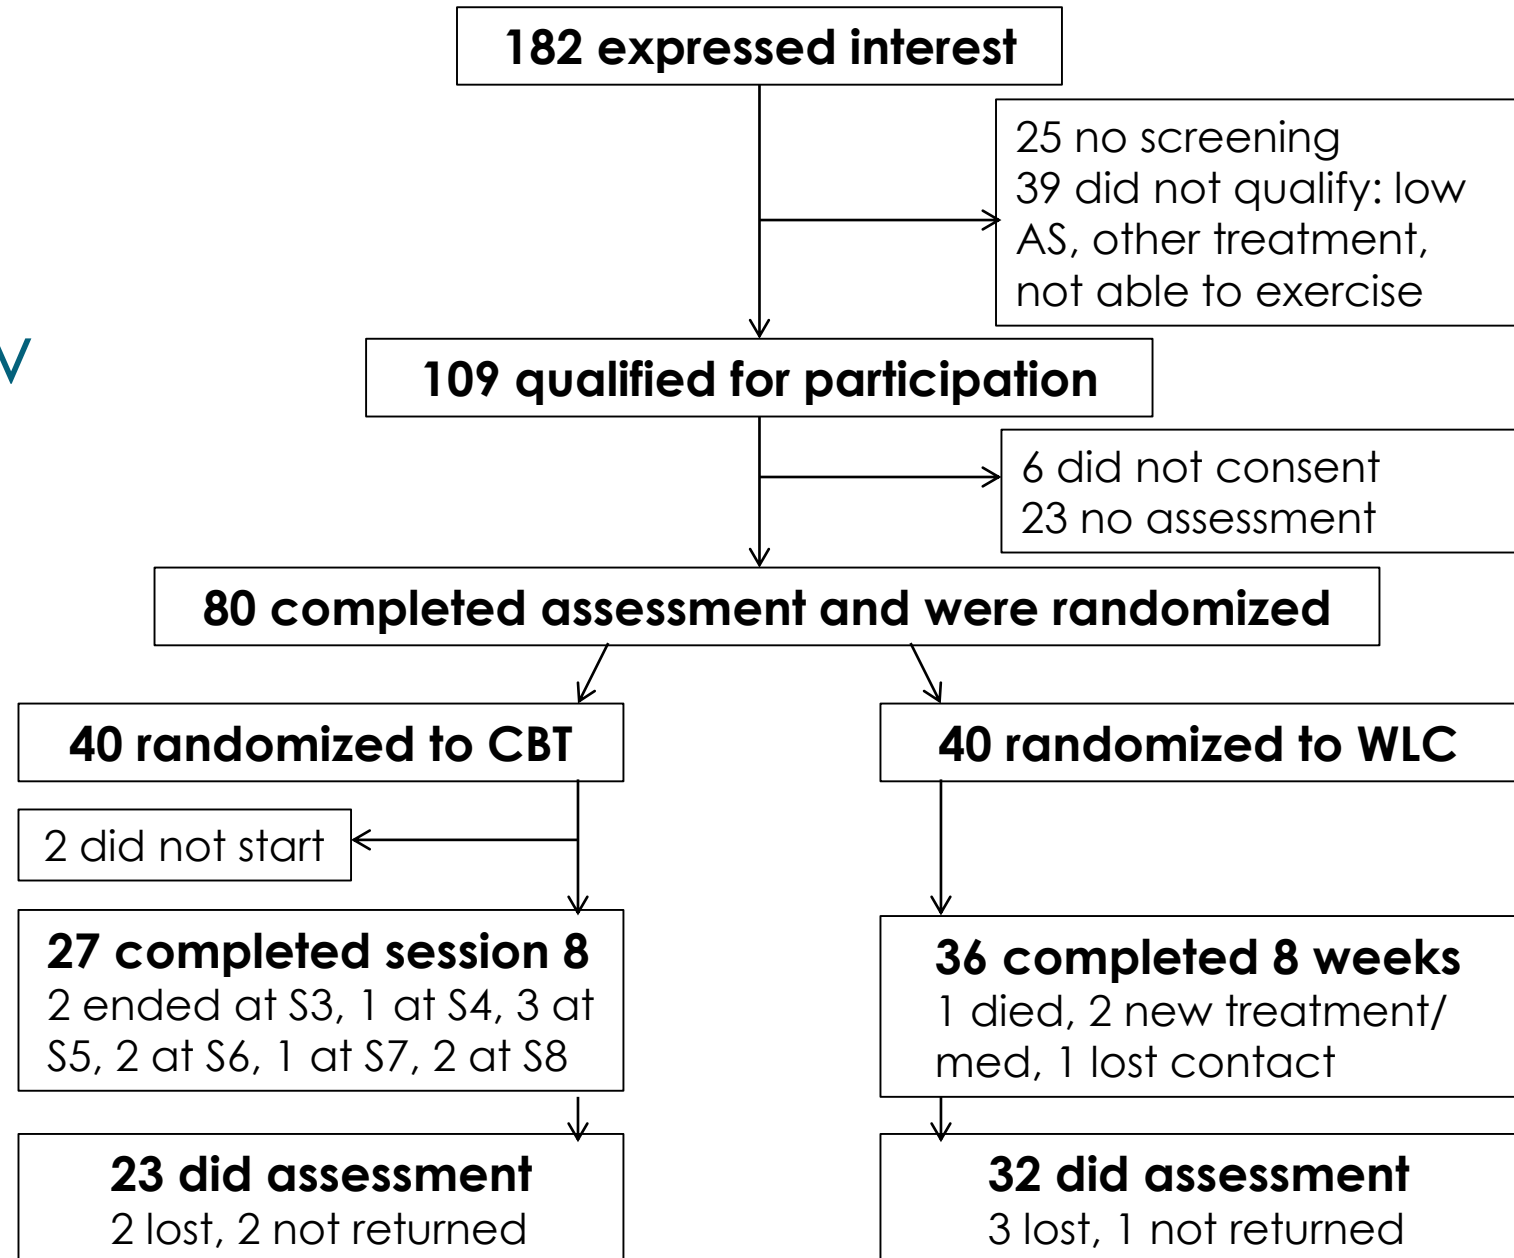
182 expressed interest

25 no screening
39 did not qualify: low AS, other treatment, not able to exercise

V

109 qualified for participation

6 did not consent
23 no assessment

80 completed assessment and were randomized

40 randomized to CBT

40 randomized to WLC

2 did not start

27 completed session 8
2 ended at S3, 1 at S4, 3 at S5, 2 at S6, 1 at S7, 2 at S8

36 completed 8 weeks
1 died, 2 new treatment/ med, 1 lost contact

23 did assessment
2 lost, 2 not returned

32 did assessment
3 lost, 1 not returned